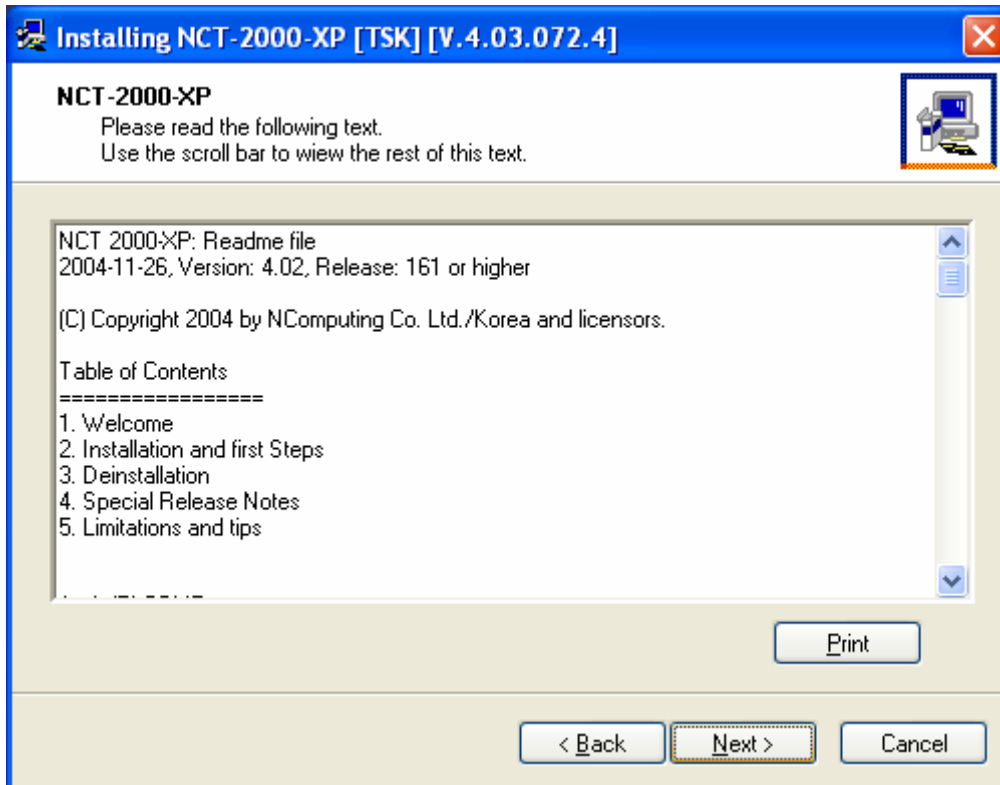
Installing NCT-2000-XP [TSK] [V.4.03.072.4]

NCT-2000-XP
Please read the following text.
Use the scroll bar to wiew the rest of this text.

NCT 2000-XP: Readme file
2004-11-26, Version: 4.02, Release: 161 or higher

(C) Copyright 2004 by NComputing Co. Ltd./Korea and licensors.

Table of Contents
=================
1. Welcome
2. Installation and first Steps
3. Deinstallation
4. Special Release Notes
5. Limitations and tips

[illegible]

Print

< Back
Next >
Cancel